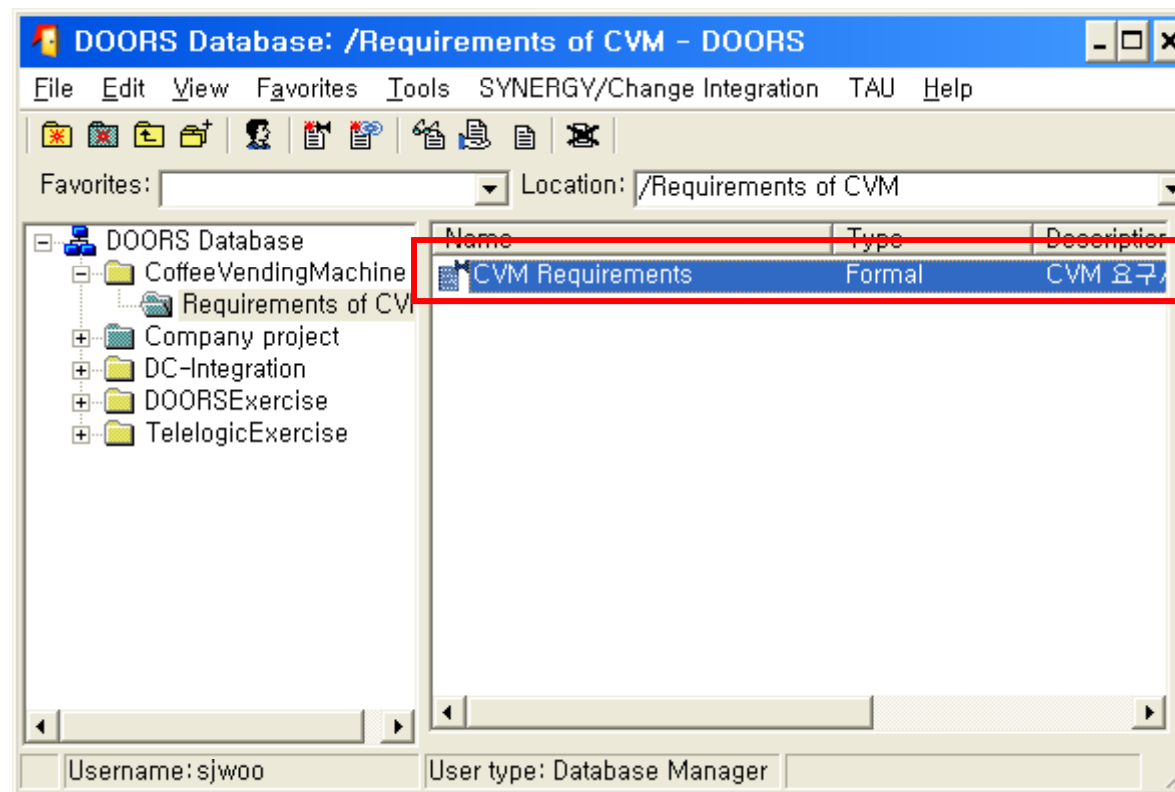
DOORS Database: /Requirements of CVM - DOORS

File Edit View Favorites Tools SYNERGY/Change Integration TAU Help

Favorites: Location: /Requirements of CVM

DOORS Database
CoffeeVendingMachine
Requirements of CV
Company project
DC-Integration
DOORSExercise
TelelogicExercise

| Name | Type | Descriptior |
|---|---|---|
| CVM Requirements | Formal | CVM 요구 |

Username: sjwoo
User type: Database Manager